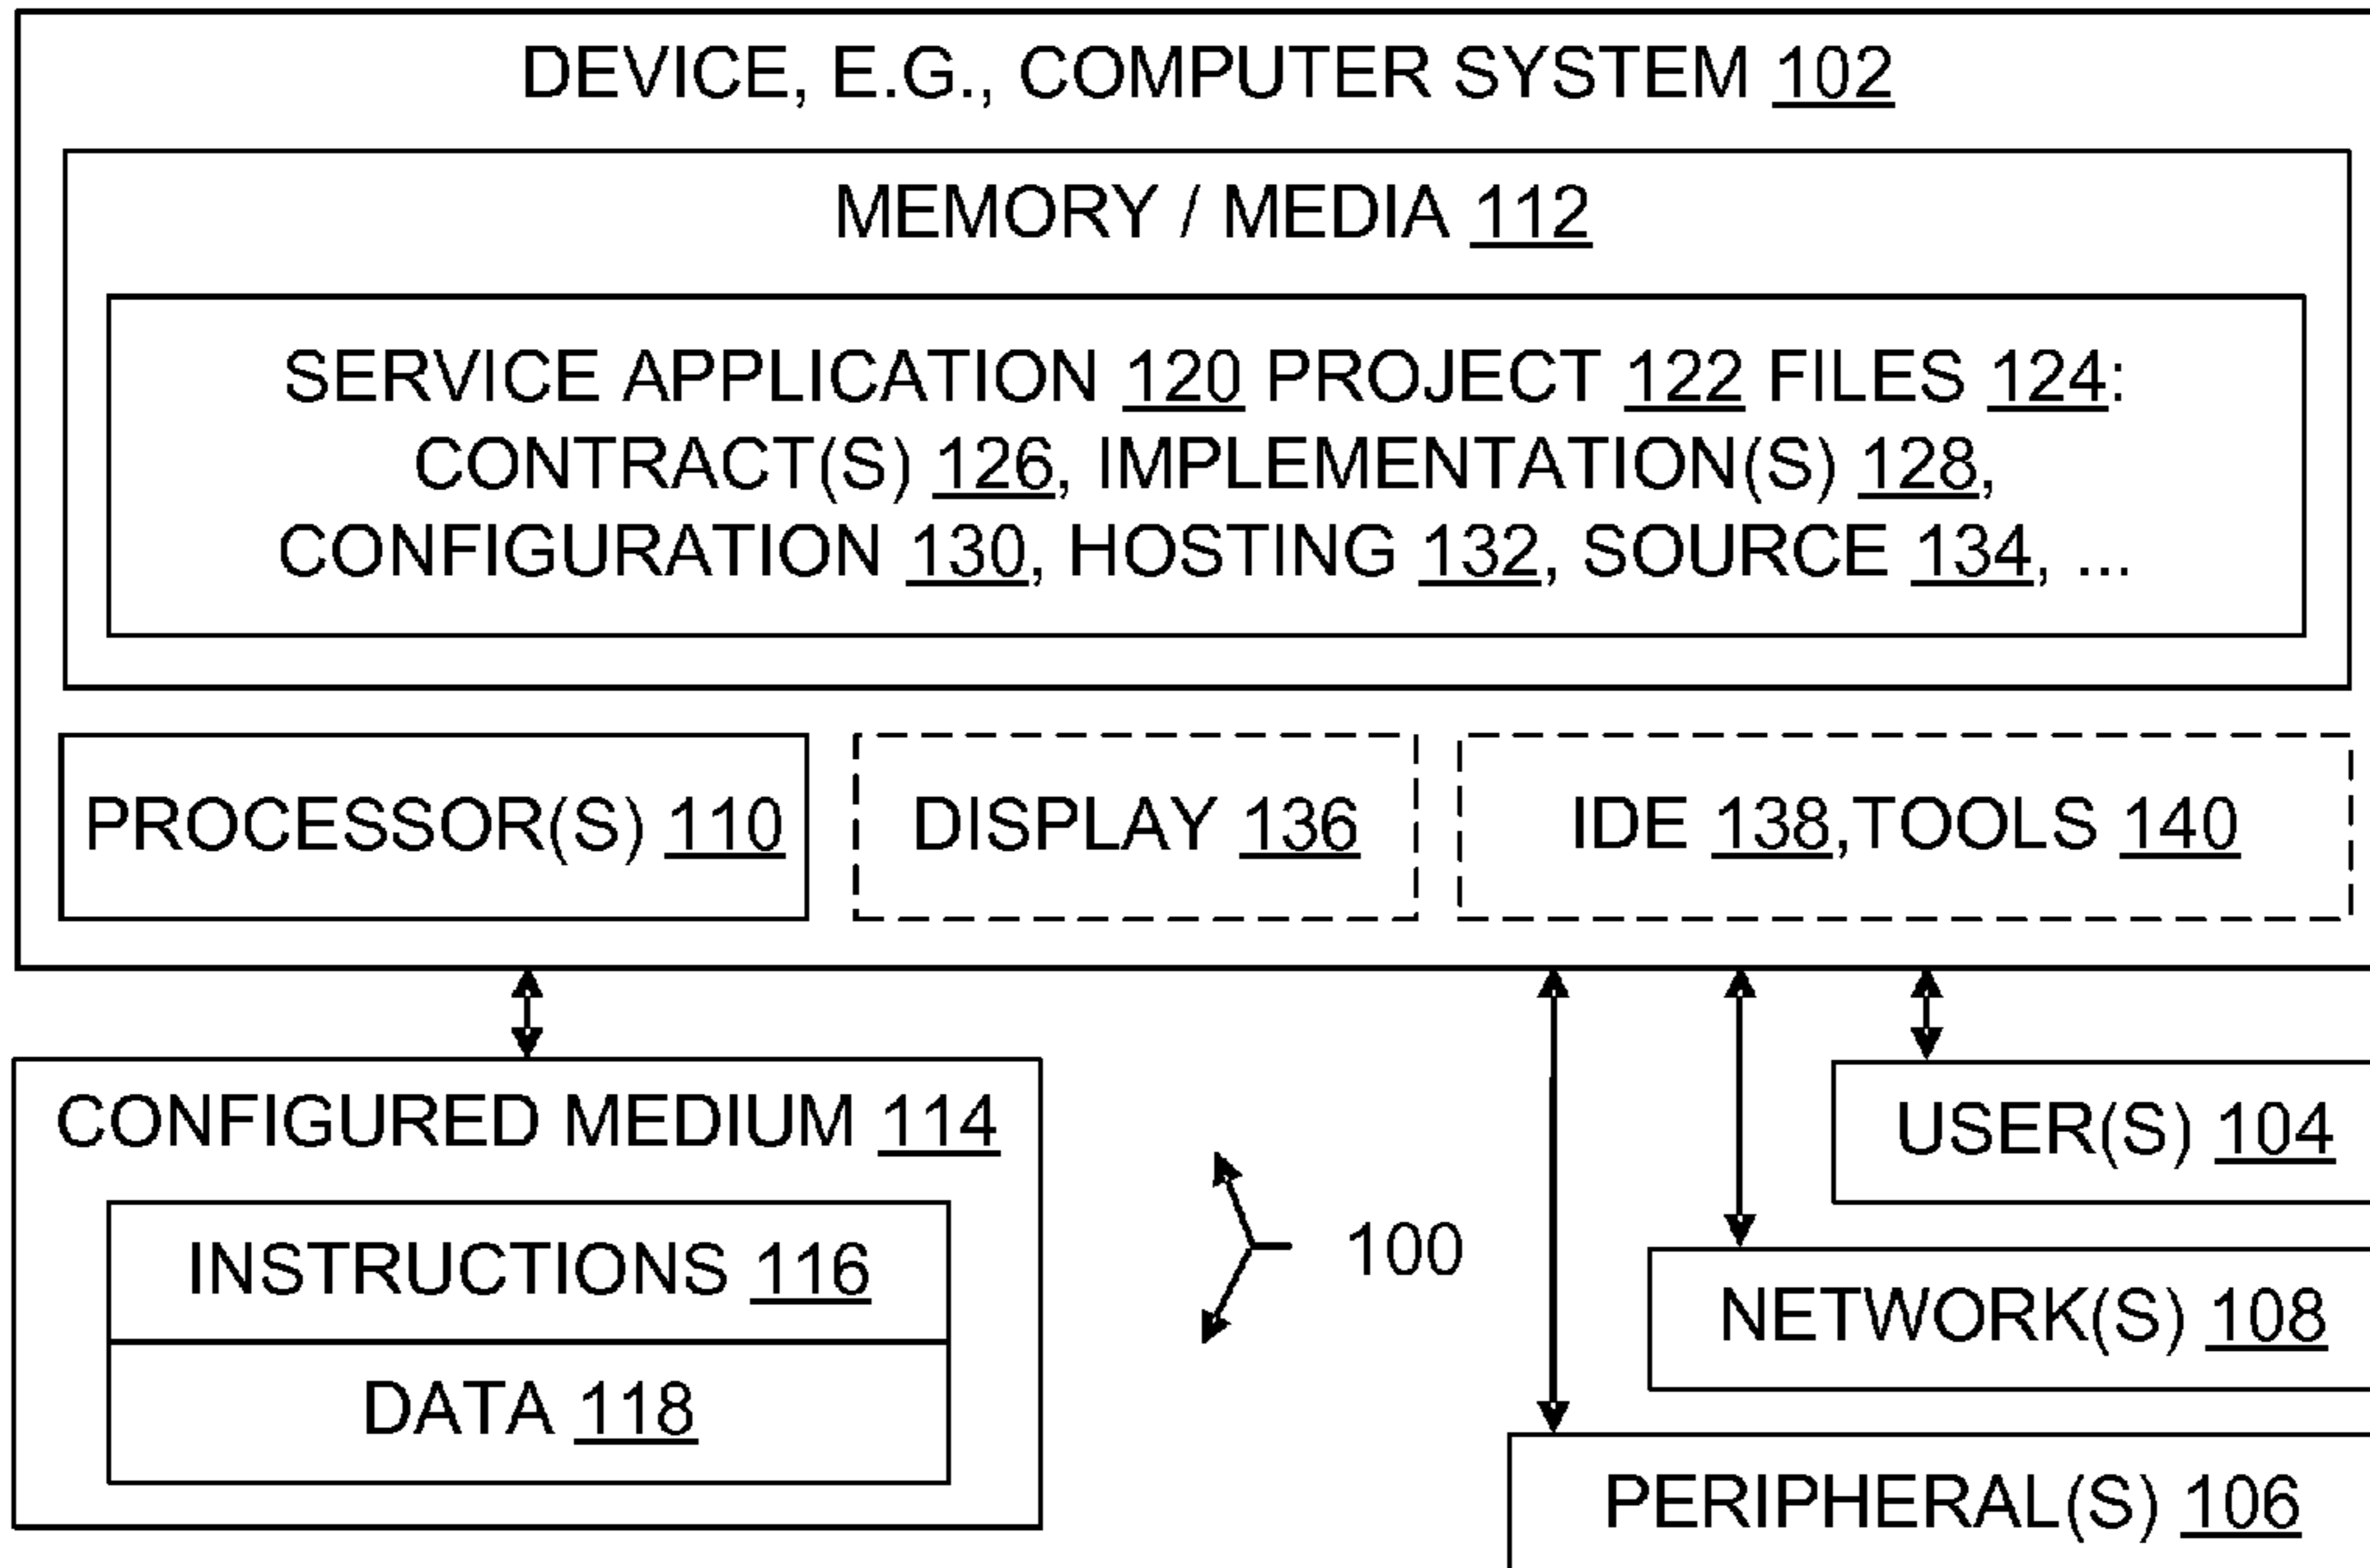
DEVICE, E.G., COMPUTER SYSTEM 102

MEMORY / MEDIA 112

SERVICE APPLICATION 120 PROJECT 122 FILES 124: CONTRACT(S) 126, IMPLEMENTATION(S) 128, CONFIGURATION 130, HOSTING 132, SOURCE 134, ...

PROCESSOR(S) 110

DISPLAY 136

IDE 138,TOOLS 140

CONFIGURED MEDIUM 114

INSTRUCTIONS 116

DATA 118

100

USER(S) 104

NETWORK(S) 108

PERIPHERAL(S) 106